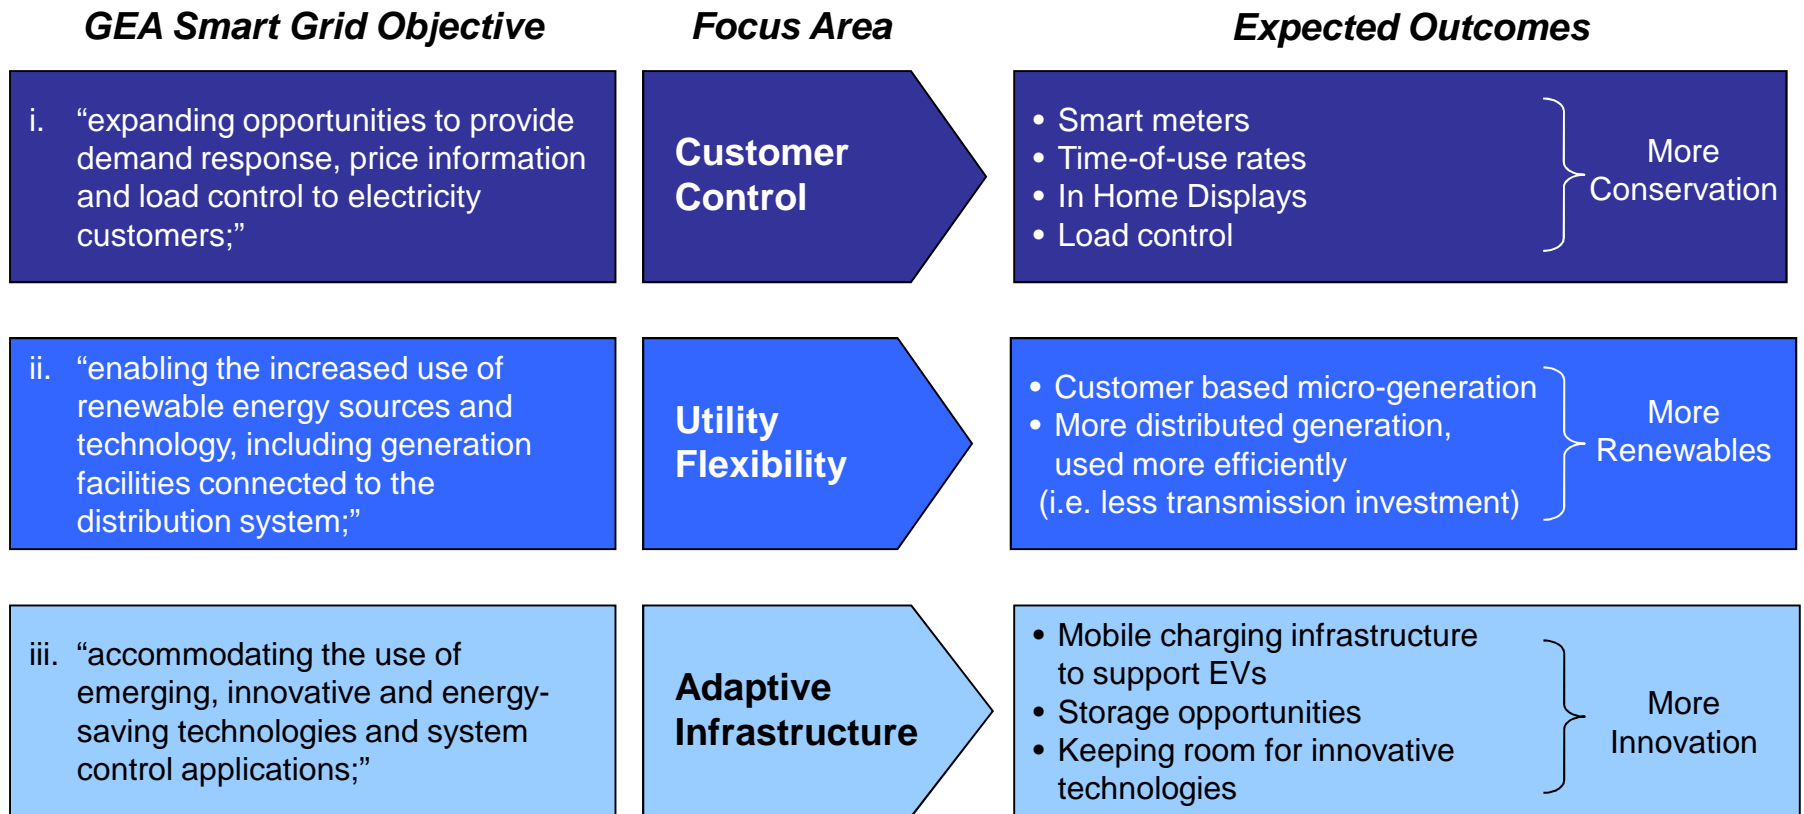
| GEA Smart Grid Objective | Focus Area | Expected Outcomes | |
|---|---|---|---|
| i. “expanding opportunities to provide demand response, price information and load control to electricity customers;” | Customer Control | • Smart meters<br>• Time-of-use rates<br>• In Home Displays<br>• Load control | More Conservation |
| ii. “enabling the increased use of renewable energy sources and technology, including generation facilities connected to the distribution system;” | Utility Flexibility | • Customer based micro-generation<br>• More distributed generation, used more efficiently (i.e. less transmission investment) | More Renewables |
| iii. “accommodating the use of emerging, innovative and energy-saving technologies and system control applications;” | Adaptive Infrastructure | • Mobile charging infrastructure to support EVs<br>• Storage opportunities<br>• Keeping room for innovative technologies | More Innovation |